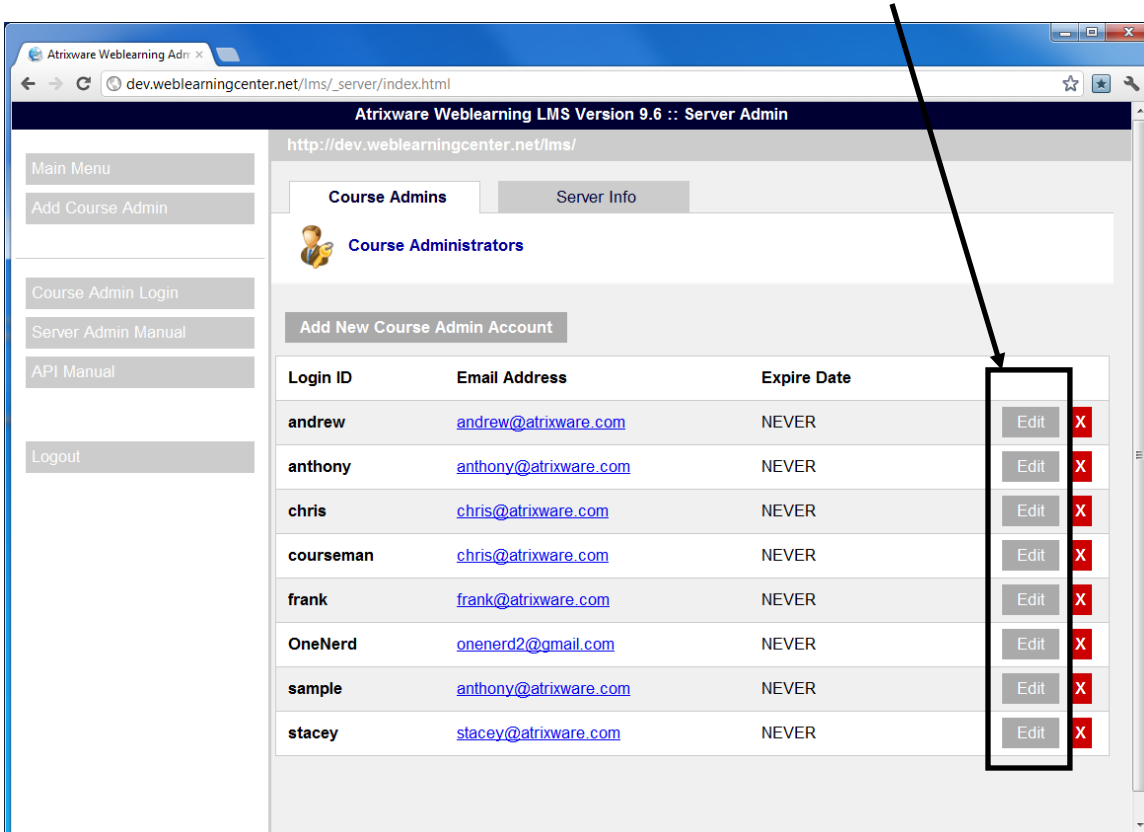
Atrixware Weblearning Adm ×

dev.weblearningcenter.net/lms/_server/index.html

Atrixware Weblearning LMS Version 9.6 :: Server Admin

Main Menu
Add Course Admin

Course Admin Login
Server Admin Manual
API Manual

Logout

http://dev.weblearningcenter.net/lms/

Course Admins | Server Info

Course Administrators

Add New Course Admin Account

| Login ID | Email Address | Expire Date | | |
|---|---|---|---|---|
| andrew | andrew@atrixware.com | NEVER | Edit | X |
| anthony | anthony@atrixware.com | NEVER | Edit | X |
| chris | chris@atrixware.com | NEVER | Edit | X |
| courseman | chris@atrixware.com | NEVER | Edit | X |
| frank | frank@atrixware.com | NEVER | Edit | X |
| OneNerd | onenerd2@gmail.com | NEVER | Edit | X |
| sample | anthony@atrixware.com | NEVER | Edit | X |
| stacey | stacey@atrixware.com | NEVER | Edit | X |